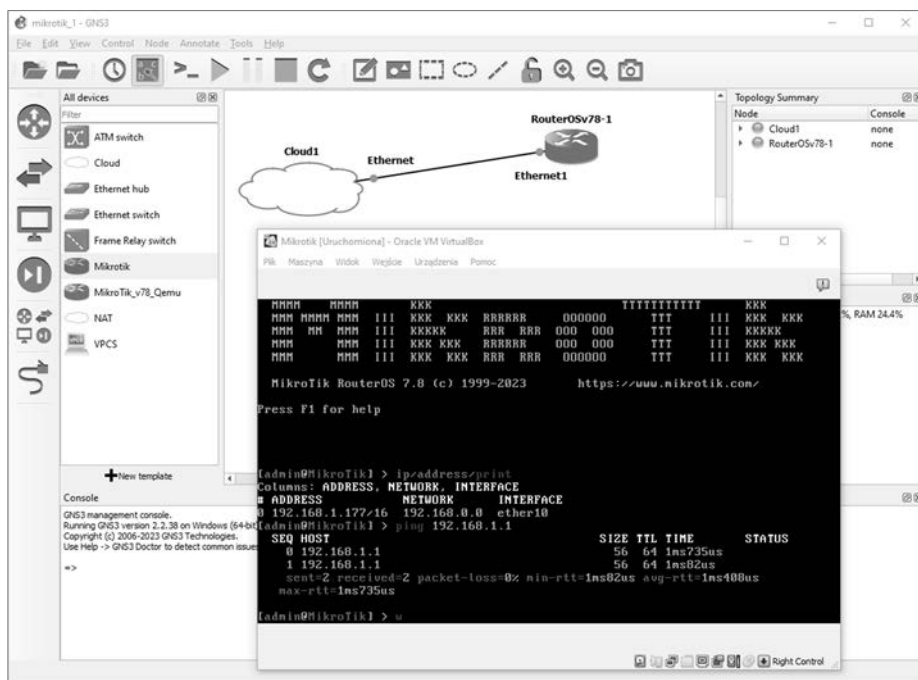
mikrotik_1 - GNS3

File Edit View Control Node Annotate Tools Help

All devices

Filter

ATM switch

Cloud

Ethernet hub

Ethernet switch

Frame Relay switch

Mikrotik

MikroTik_v78_Qemu

NAT

VPCS

New template

Cloud1

Ethernet

RouterOSv78-1

Ethernet1

Topology Summary

| Node | Console |
|---|---|
| Cloud1 | none |
| RouterOSv78-1 | none |

%, RAM 24.4%

Console

GNS3 management console.
Running GNS3 version 2.2.38 on Windows (64-bit
Copyright (c) 2006-2023 GNS3 Technologies.
Use Help -> GNS3 Doctor to detect common issues

=>

Mikrotik [Uruchomiona] - Oracle VM VirtualBox

Plik Maszyna Widok Wejście Urządzenia Pomoc

MikroTik RouterOS 7.8 (c) 1999-2023 https://www.mikrotik.com/

Press F1 for help

[admin@MikroTik] > ip/address/print
Columns: ADDRESS, NETWORK, INTERFACE
# ADDRESS NETWORK INTERFACE
0 192.168.1.177/16 192.168.0.0 ether10
[admin@MikroTik] > ping 192.168.1.1
SEQ HOST SIZE TTL TIME STATUS
0 192.168.1.1 56 64 1ms735us
1 192.168.1.1 56 64 1ms82us
sent=2 received=2 packet-loss=0% min-rtt=1ms82us avg-rtt=1ms408us
max-rtt=1ms735us

[admin@MikroTik] > w

Right Control